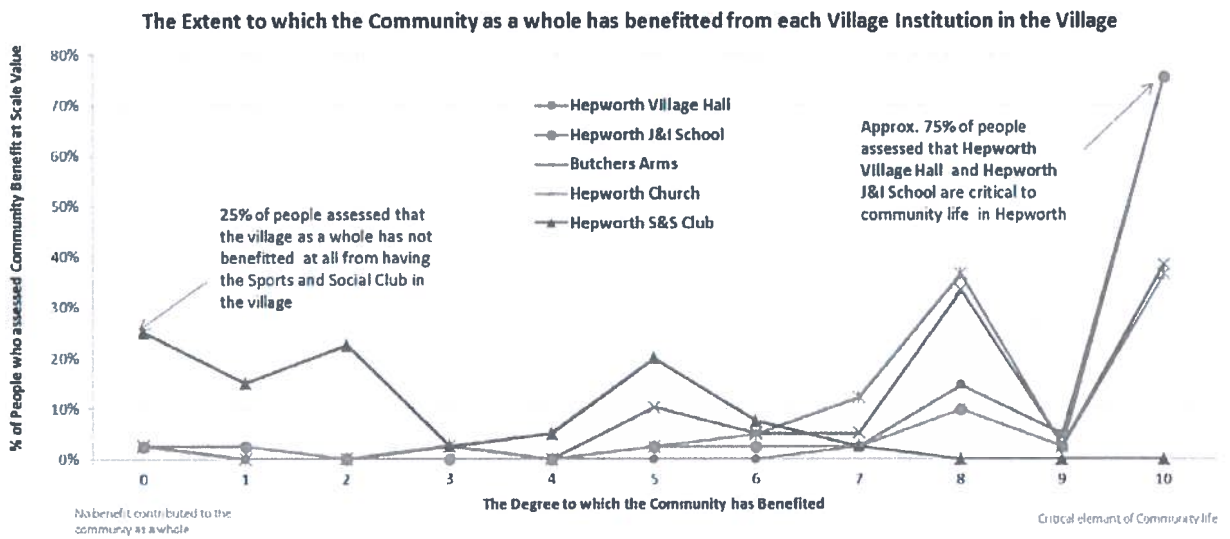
The Extent to which the Community as a whole has benefitted from each Village Institution in the Village

% of People who assessed Community Benefit at Scale Value

80%
70%
60%
50%
40%
30%
20%
10%
0%

Hepworth Village Hall
Hepworth J&I School
Butchers Arms
Hepworth Church
Hepworth S&S Club

25% of people assessed that the village as a whole has not benefitted at all from having the Sports and Social Club in the village

Approx. 75% of people assessed that Hepworth Village Hall and Hepworth J&I School are critical to community life in Hepworth

0 1 2 3 4 5 6 7 8 9 10

The Degree to which the Community has Benefited

No benefit contributed to the community as a whole

Critical element of Community life